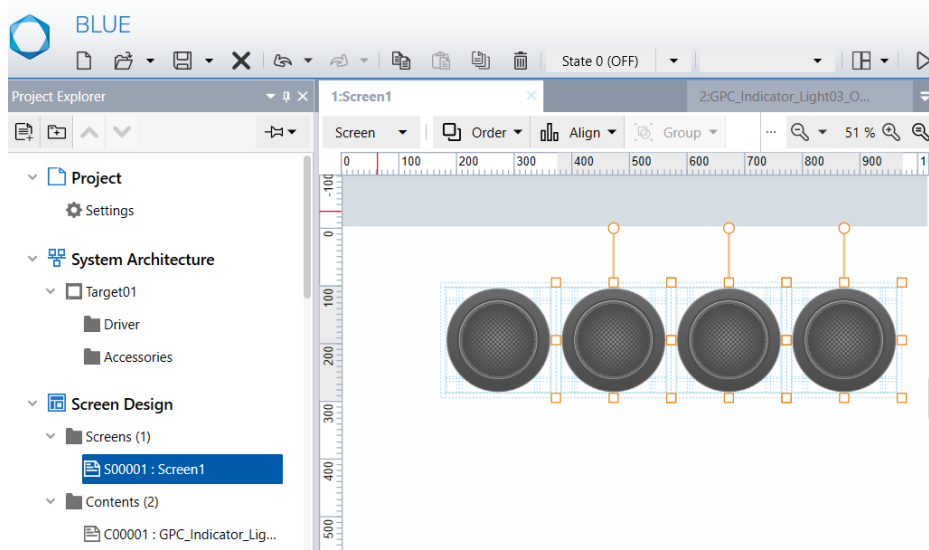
BLUE

State 0 (OFF)

Project Explorer

Project
Settings
System Architecture
Target01
Driver
Accessories
Screen Design
Screens (1)
S00001 : Screen1
Contents (2)
C00001 : GPC_Indicator_Lig...

1:Screen1
2:GPC_Indicator_Light03_O...

Screen
Order
Align
Group
51 %

0 100 200 300 400 500 600 700 800 900
-100 0 100 200 300 400 500